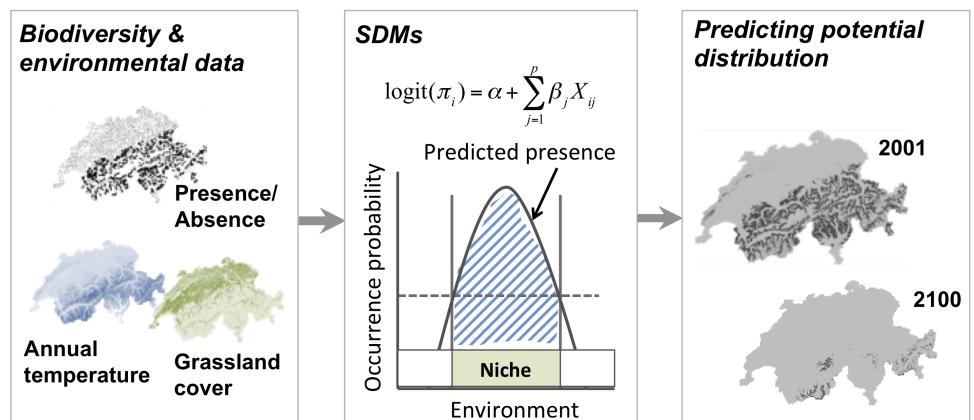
Biodiversity & environmental data

Presence/ Absence

Annual temperature

Grassland cover

SDMs

$\text{logit}(\pi_i) = \alpha + \sum_{j=1}^{p} \beta_j X_{ij}$

Predicted presence

Occurrence probability

Niche

Environment

Predicting potential distribution

2001

2100